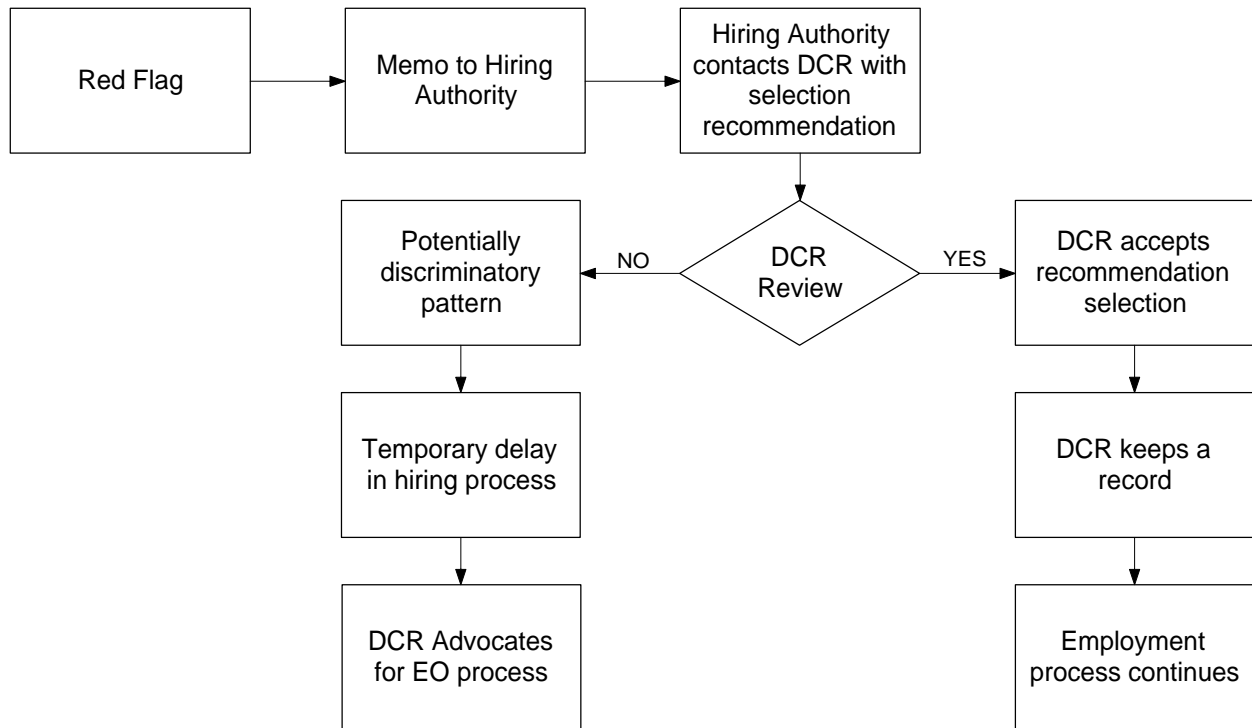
Red Flag

Memo to Hiring Authority

Hiring Authority contacts DCR with selection recommendation

DCR Review

NO

YES

Potentially discriminatory pattern

Temporary delay in hiring process

DCR Advocates for EO process

DCR accepts recommendation selection

DCR keeps a record

Employment process continues